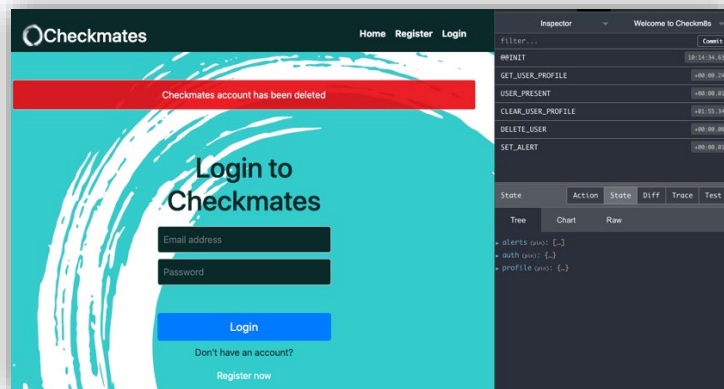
Checkmates

Home Register Login

Checkmates account has been deleted

Login to Checkmates

Email address

Password

Login

Don't have an account?

Register now

Inspector

Welcome to Checkm8s

filter...

Commit

@@INIT

10:34:34.67

GET_USER_PROFILE

+00:00.24

USER_PRESENT

+00:00.01

CLEAR_USER_PROFILE

+01:55.34

DELETE_USER

+00:00.00

SET_ALERT

+00:00.01

State

Action State Diff Trace Test

Tree Chart Raw

▸ alerts (pin): [...]
▸ auth (pin): {...}
▸ profile (pin): {...}